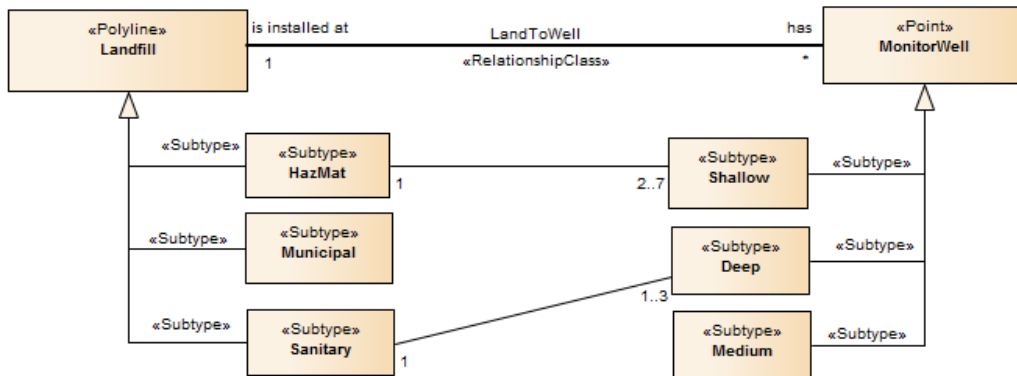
«Polyline»
Landfill

is installed at

LandToWell

has

«Point»
MonitorWell

1

«RelationshipClass»

*

«Subtype»

«Subtype»
HazMat

1

2..7

«Subtype»
Shallow

«Subtype»

«Subtype»

«Subtype»
Municipal

«Subtype»
Deep

«Subtype»

1..3

«Subtype»

«Subtype»
Sanitary

1

«Subtype»
Medium

«Subtype»